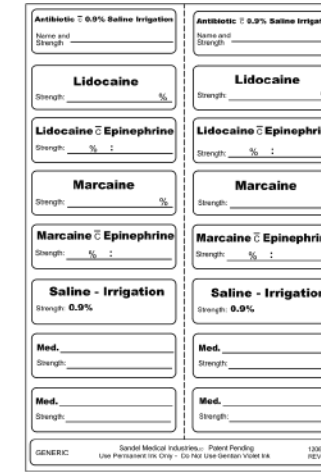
Antibiotic c̄ 0.9% Saline Irrigation
Name and Strength

Lidocaine
Strength: %

Lidocaine c̄ Epinephrine
Strength: % :

Marcaine
Strength: %

Marcaine c̄ Epinephrine
Strength: % :

Saline - Irrigation
Strength: 0.9%

Med.
Strength:

Med.
Strength:

Antibiotic c̄ 0.9% Saline Irrigat
Name and Strength

Lidocaine
Strength:

Lidocaine c̄ Epinephri
Strength: % :

Marcaine
Strength:

Marcaine c̄ Epinephri
Strength: % :

Saline - Irrigation
Strength: 0.9%

Med.
Strength:

Med.
Strength:

GENERIC
Sandel Medical Industries, LLC Patent Pending
Use Permanent Ink Only - Do Not Use Gentian Violet Ink
1206
REV